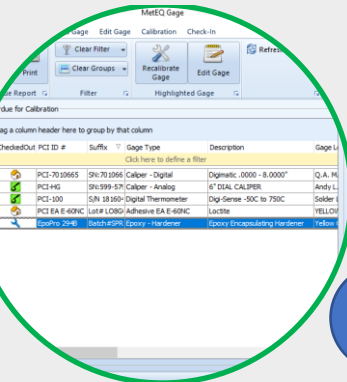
MetEQ Gage

Gage | Edit Gage | Calibration | Check-In

Print | Clear Filter | Clear Groups | Recalibrate Gage | Edit Gage | Refres

ue Report | Filter | Highlighted Gage

due for Calibration

ag a column header here to group by that column

| CheckedOut | PCI ID # | Suffix | Gage Type | Description | Gage L |
|---|---|---|---|---|---|
| | | | Click here to define a filter | | |
| | PCI-7010665 | SN:701066 | Caliper - Digital | Digimatic .0000 - 8.0000" | Q.A. M |
| | PCI-HG | SN:599-57! | Caliper - Analog | 6" DIAL CALIPER | Andy L |
| | PCI-100 | S/N 18160- | Digital Thermometer | Digi-Sense -50C to 750C | Solder L |
| | PCI EA E-60NC | Lot# LOBG | Adhesive EA E-60NC | Loctite | YELLOV |
| | EpoPro 2948 | Batch #SPR | Epoxy - Hardener | Epoxy Encapsulating Hardener | Yellow |